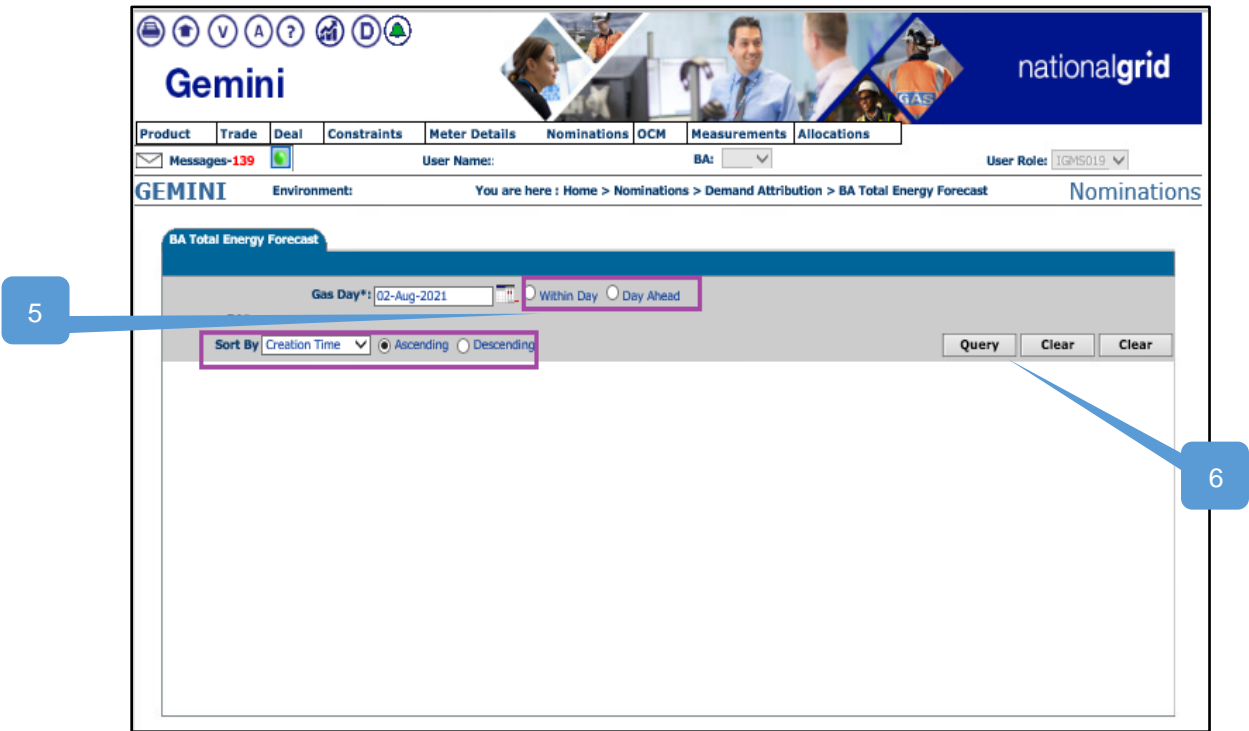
V A ? D

Gemini

GAS

nationalgrid

Product | Trade | Deal | Constraints | Meter Details | Nominations | OCM | Measurements | Allocations

Messages-139

User Name:

BA:

User Role: IGMS019

GEMINI

Environment:

You are here : Home > Nominations > Demand Attribution > BA Total Energy Forecast

Nominations

BA Total Energy Forecast

Gas Day*: 02-Aug-2021

Within Day

Day Ahead

5

Sort By Creation Time

Ascending

Descending

Query

Clear

Clear

6